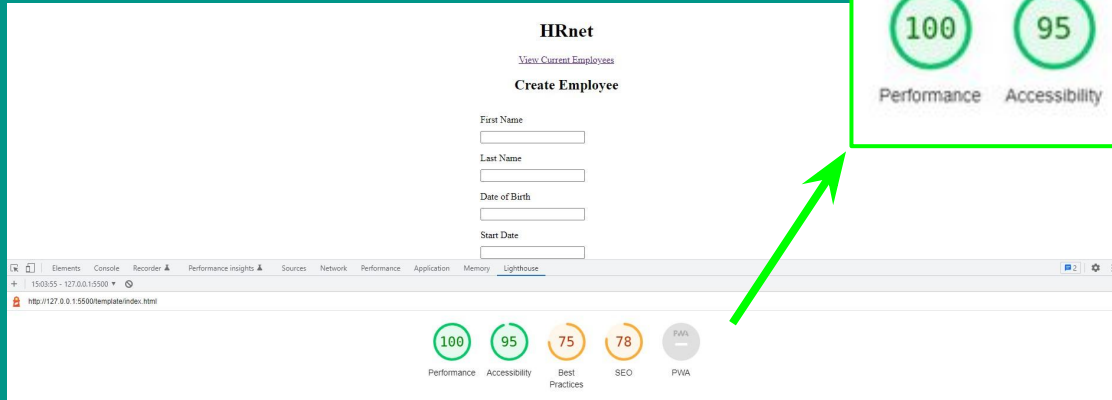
HRnet

View Current Employees

Create Employee

First Name

Last Name

Date of Birth

Start Date

100 Performance 95 Accessibility

Elements Console Recorder Performance insights Sources Network Performance Application Memory Lighthouse

2

15:03:55 - 127.0.0.1:5500

http://127.0.0.1:5500/template/index.html

100 Performance

95 Accessibility

75 Best Practices

78 SEO

PWA PWA